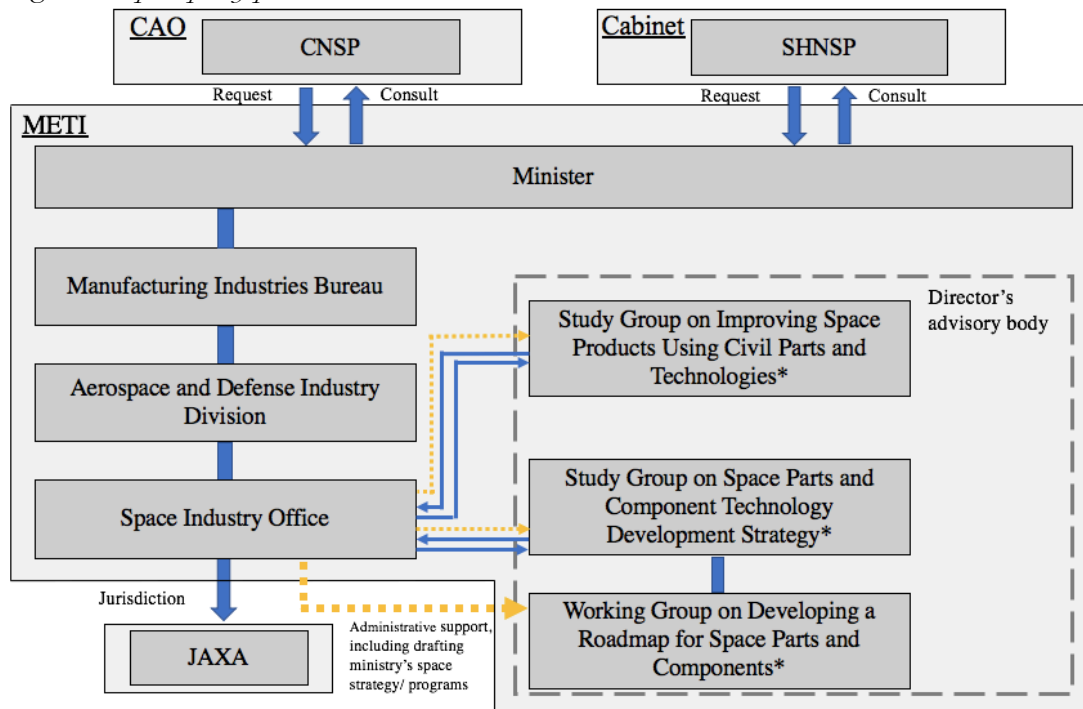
CAO

CNSP

Cabinet

SHNSP

Request

Consult

Request

Consult

METI

Minister

Manufacturing Industries Bureau

Aerospace and Defense Industry Division

Space Industry Office

Director's advisory body

Study Group on Improving Space Products Using Civil Parts and Technologies*

Study Group on Space Parts and Component Technology Development Strategy*

Working Group on Developing a Roadmap for Space Parts and Components*

Jurisdiction

JAXA

Administrative support, including drafting ministry's space strategy/ programs